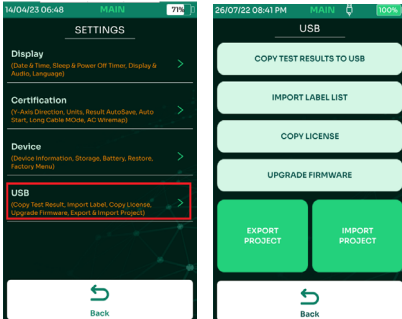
14/04/23 06:48 MAIN 71%

SETTINGS

Display
(Date & Time, Sleep & Power Off Timer, Display & Audio, Language)

Certification
(Y-Axis Direction, Units, Result AutoSave, Auto Start, Long Cable MOde, AC Wiremap)

Device
(Device Information, Storage, Battery, Restore, Factory Menu)

USB
(Copy Test Result, Import Label, Copy License, Upgrade Firmware, Export & Import Project)

Back

26/07/22 08:41 PM MAIN 100%

USB

COPY TEST RESULTS TO USB

IMPORT LABEL LIST

COPY LICENSE

UPGRADE FIRMWARE

EXPORT PROJECT

IMPORT PROJECT

Back